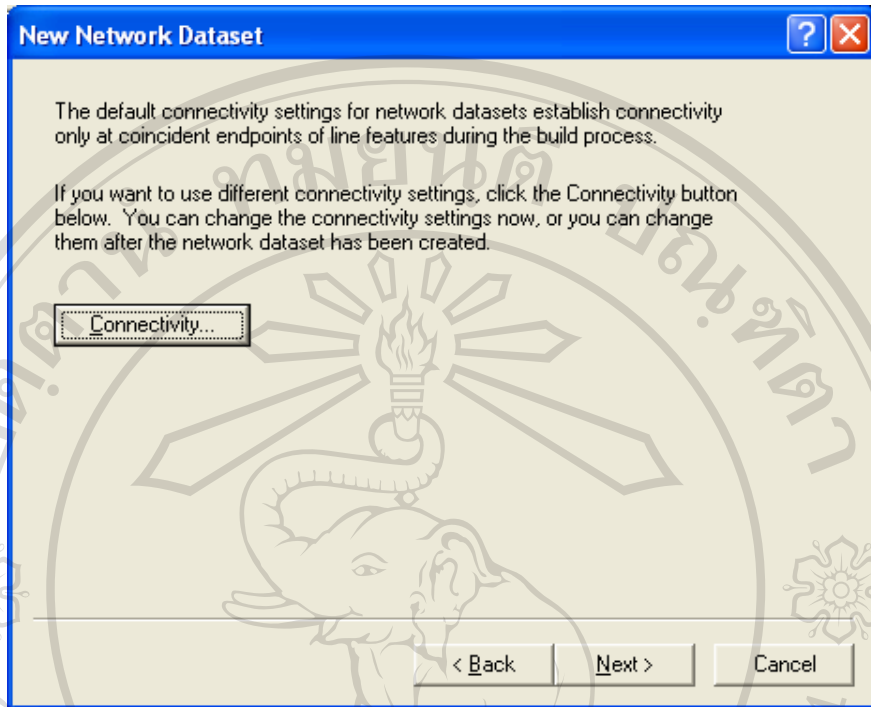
New Network Dataset

The default connectivity settings for network datasets establish connectivity only at coincident endpoints of line features during the build process.

If you want to use different connectivity settings, click the Connectivity button below. You can change the connectivity settings now, or you can change them after the network dataset has been created.

Connectivity...

< Back

Next >

Cancel